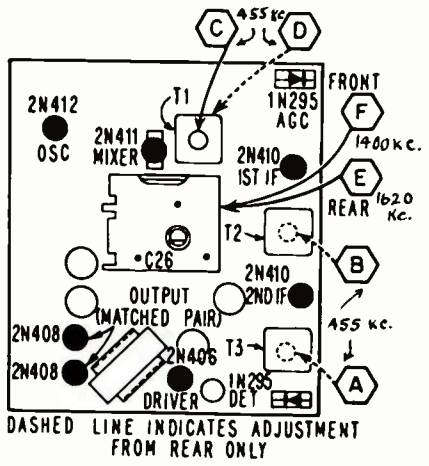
C
455 Kc
D
T1
1N295 AGC
FRONT
2N412
OSC
2N411
MIXER
F
1400 Kc.
2N410
1ST IF
E
REAR
1620 Kc.
T2
C26
B
OUTPUT
(MATCHED PAIR)
2N410
2ND IF
2N408
2N408
2N406
DRIVER
T3
455 Kc.
1N295
DET
A
DASHED LINE INDICATES ADJUSTMENT FROM REAR ONLY